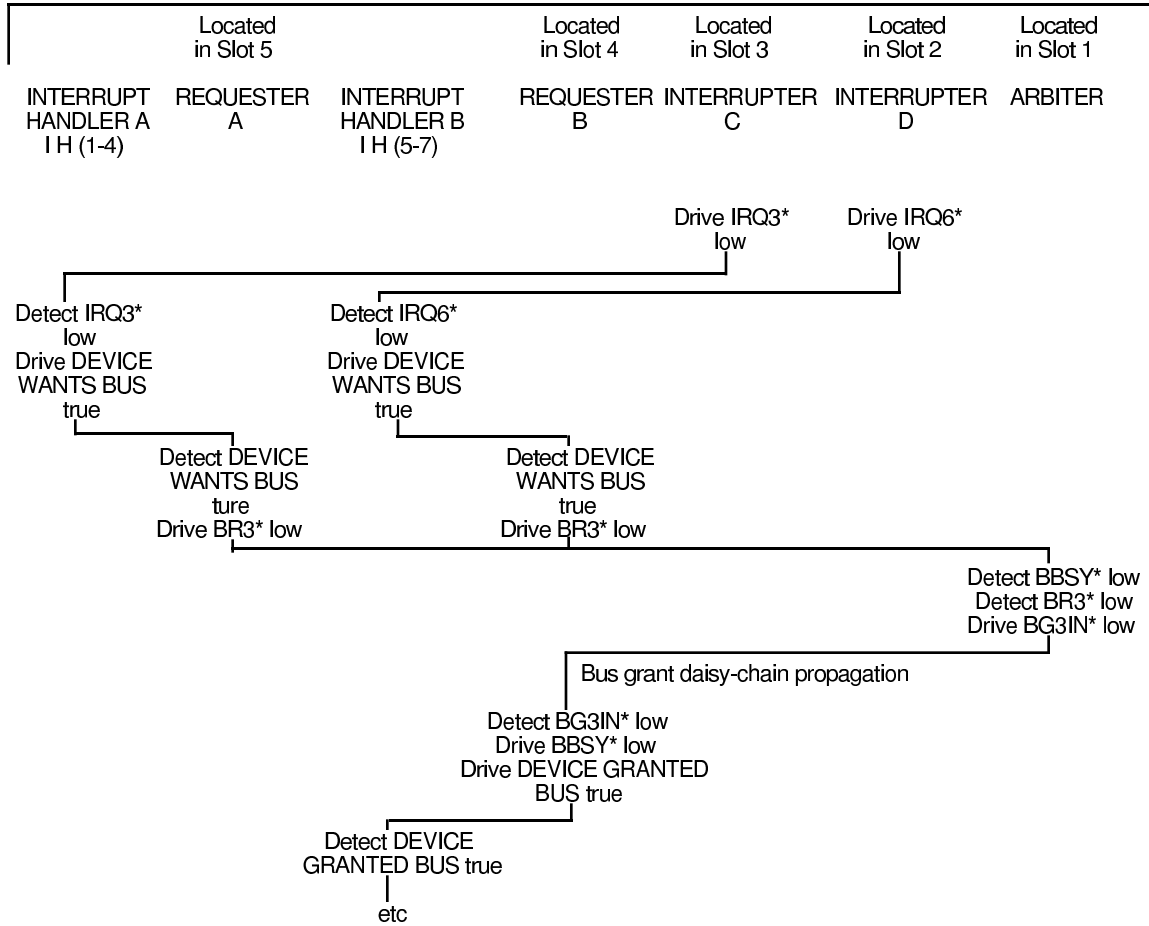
Located in Slot 5

Located in Slot 4

Located in Slot 3

Located in Slot 2

Located in Slot 1

INTERRUPT HANDLER A I H (1-4)

REQUESTER A

INTERRUPT HANDLER B I H (5-7)

REQUESTER B

INTERRUPTER C

INTERRUPTER D

ARBITER

Drive IRQ3* low

Drive IRQ6* low

Detect IRQ3* low Drive DEVICE WANTS BUS true

Detect IRQ6* low Drive DEVICE WANTS BUS true

Detect DEVICE WANTS BUS ture Drive BR3* low

Detect DEVICE WANTS BUS true Drive BR3* low

Detect BBSY* low Detect BR3* low Drive BG3IN* low

Bus grant daisy-chain propagation

Detect BG3IN* low Drive BBSY* low Drive DEVICE GRANTED BUS true

Detect DEVICE GRANTED BUS true

etc